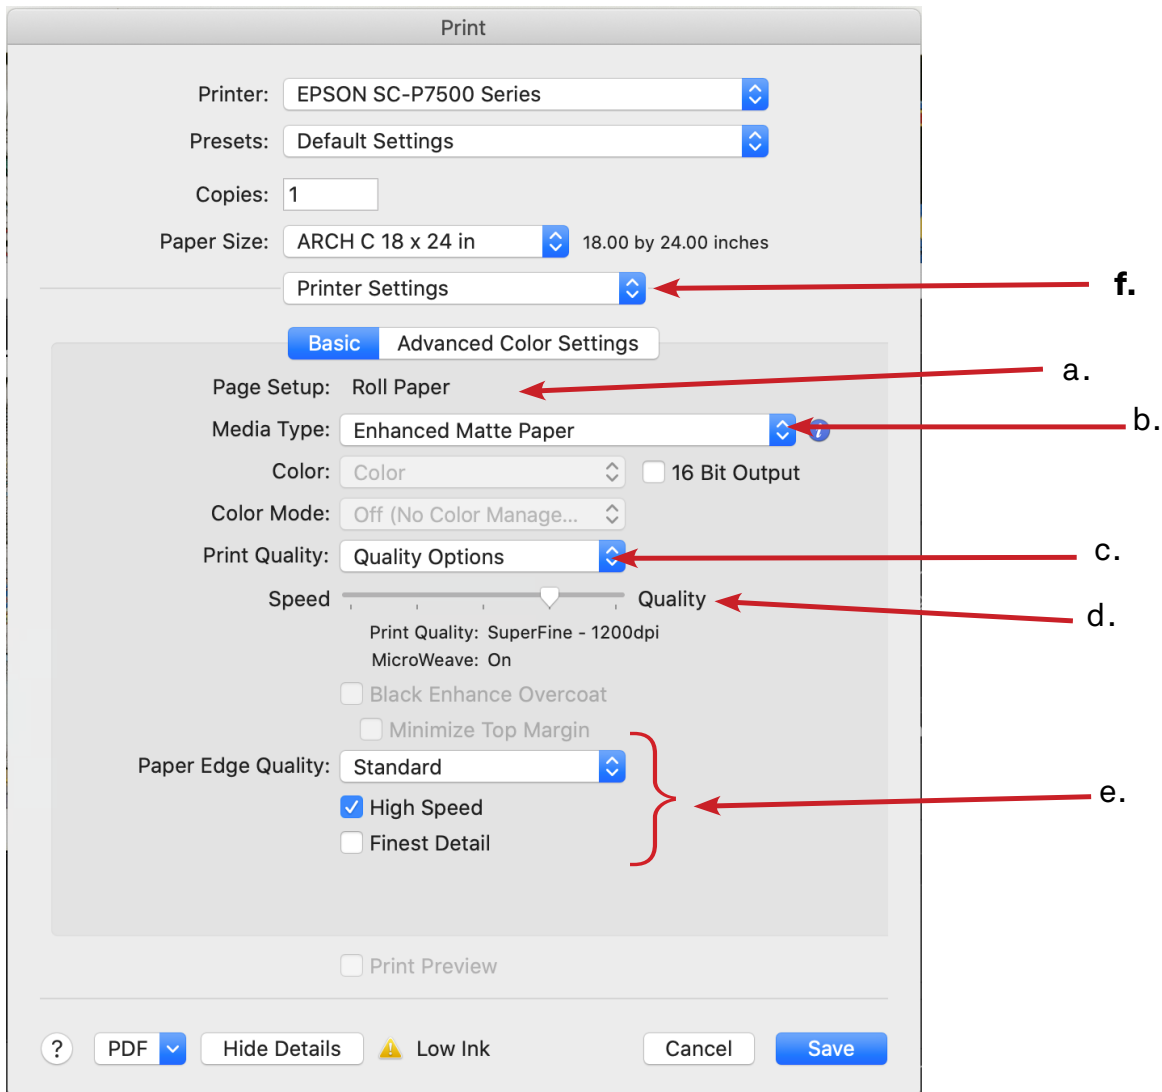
Print

Printer: EPSON SC-P7500 Series

Presets: Default Settings

Copies: 1

Paper Size: ARCH C 18 x 24 in 18.00 by 24.00 inches

Printer Settings

f.

Basic Advanced Color Settings

Page Setup: Roll Paper

a.

Media Type: Enhanced Matte Paper

b.

Color: Color 16 Bit Output

Color Mode: Off (No Color Manage...

Print Quality: Quality Options

c.

Speed Quality

d.

Print Quality: SuperFine - 1200dpi

MicroWeave: On

Black Enhance Overcoat

Minimize Top Margin

Paper Edge Quality: Standard

High Speed

Finest Detail

e.

Print Preview

? PDF Hide Details Low Ink Cancel Save